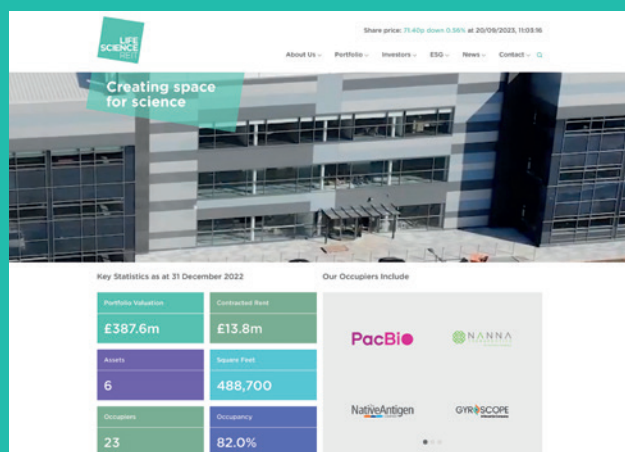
LIFE SCIENCE REIT

Share price: 71.40p down 0.56% at 20/09/2023, 11:03:16

About Us Portfolio Investors ESG News Contact

Creating space for science

Key Statistics as at 31 December 2022

Portfolio Valuation
£387.6m

Contracted Rent
£13.8m

Assets
6

Square Feet
488,700

Occupiers
23

Occupancy
82.0%

Our Occupiers Include

PacBio

NANNA

NativeAntigen

GYROSCOPE